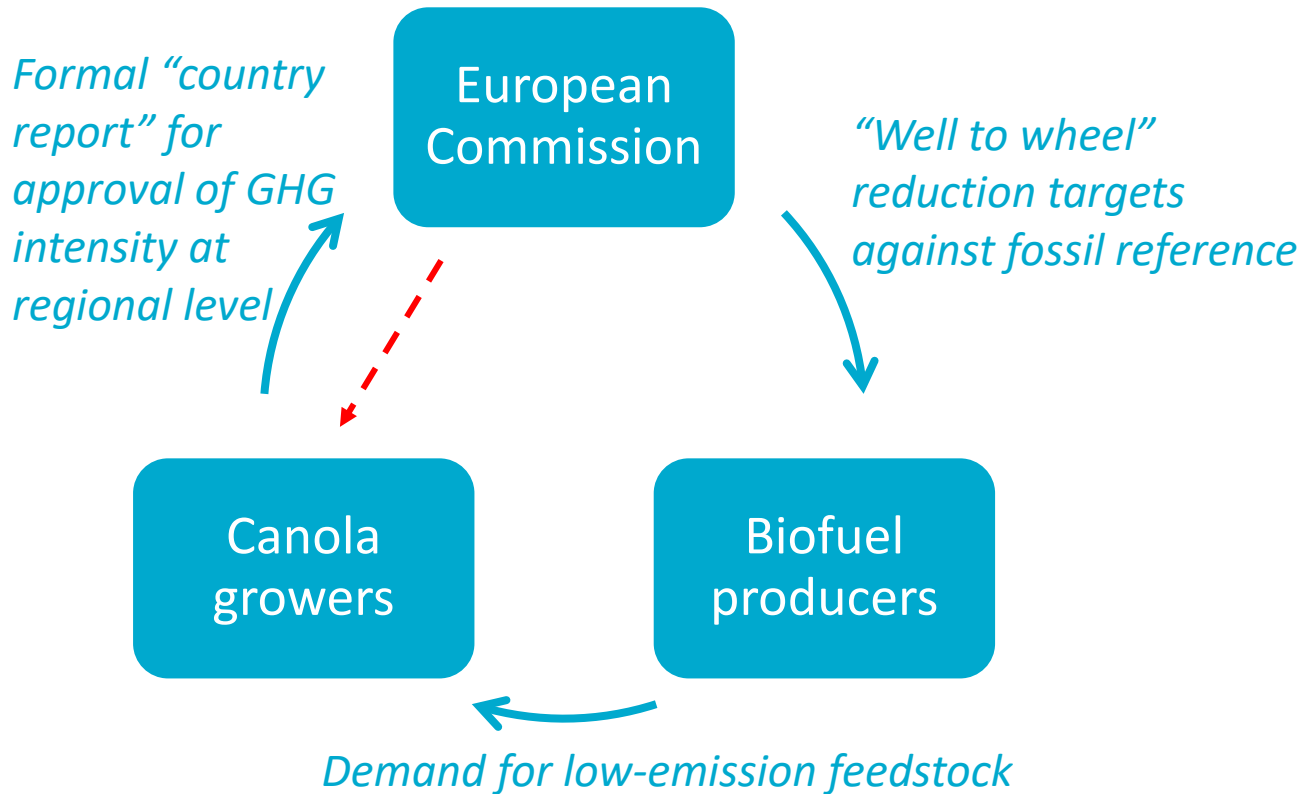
Formal “country report” for approval of GHG intensity at regional level

European Commission

“Well to wheel” reduction targets against fossil reference

Canola growers

Biofuel producers

Demand for low-emission feedstock